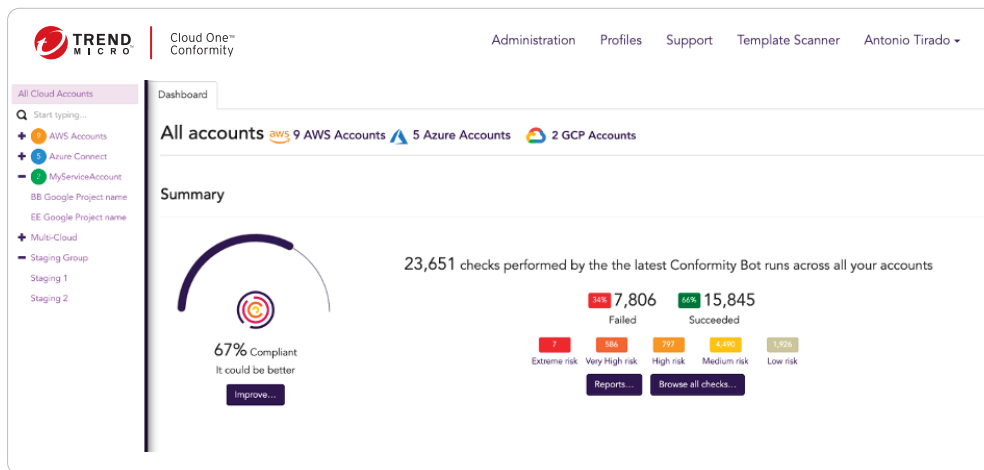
TREND MICRO

Cloud One™ Conformity

Administration Profiles Support Template Scanner Antonio Tirado ▾

All Cloud Accounts

Start typing...

9 AWS Accounts

5 Azure Connect

2 MyServiceAccount

BB Google Project name

EE Google Project name

Multi-Cloud

Staging Group

Staging 1

Staging 2

Dashboard

All accounts 9 AWS Accounts 5 Azure Accounts 2 GCP Accounts

Summary

67% Compliant

It could be better

Improve...

23,651 checks performed by the the latest Conformity Bot runs across all your accounts

34% 7,806 Failed

66% 15,845 Succeeded

7 Extreme risk

586 Very High risk

797 High risk

4,490 Medium risk

1,926 Low risk

Reports...

Browse all checks...